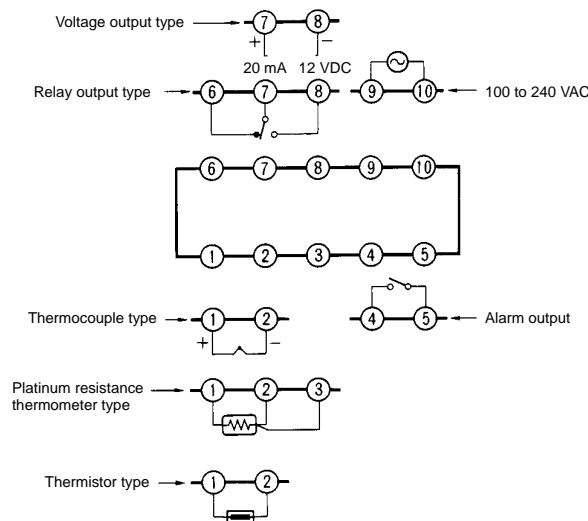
Voltage output type
7 8
+ −
20 mA 12 VDC

Relay output type
6 7 8
9 10
100 to 240 VAC

6 7 8 9 10
1 2 3 4 5

Thermocouple type
1 2
+ −

4 5
Alarm output

Platinum resistance thermometer type
1 2 3

Thermistor type
1 2